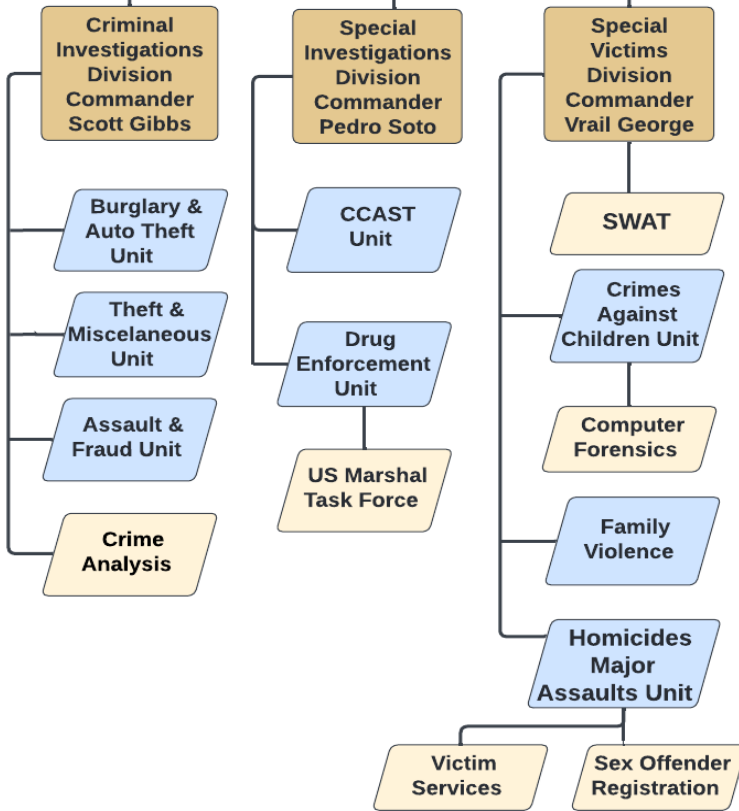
Criminal Investigations Division Commander Scott Gibbs

Burglary & Auto Theft Unit

Theft & Miscelaneous Unit

Assault & Fraud Unit

Crime Analysis

Special Investigations Division Commander Pedro Soto

CCAST Unit

Drug Enforcement Unit

US Marshal Task Force

Special Victims Division Commander Vrail George

SWAT

Crimes Against Children Unit

Computer Forensics

Family Violence

Homicides Major Assaults Unit

Victim Services

Sex Offender Registration